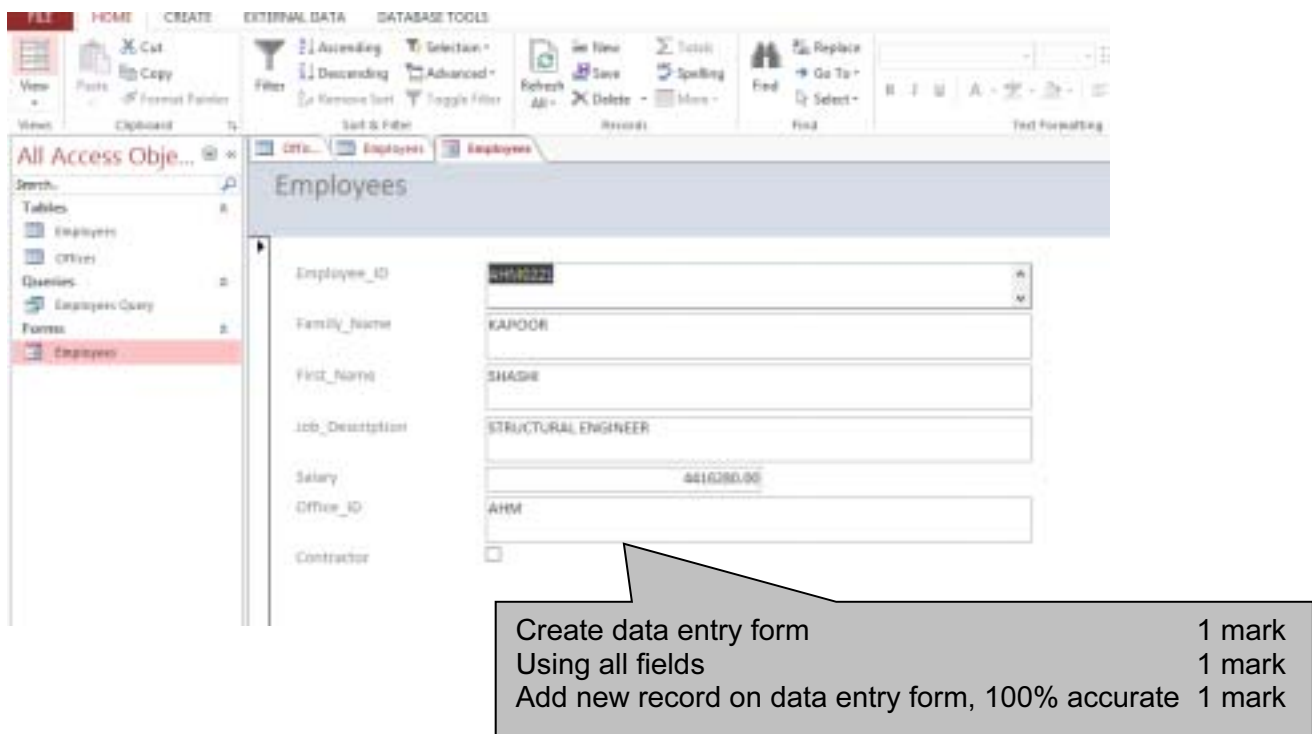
FILE HOME CREATE EXTERNAL DATA DATABASE TOOLS

View
Views
Paste
Cut
Copy
Format Painter
Clipboard
Filter
Ascending
Descending
Remove Sort
Selection
Advanced
Toggle Filter
Sort & Filter
Refresh All
New
Save
Delete
Totals
Spelling
More
Records
Find
Replace
Go To
Select
Find
Text Formatting

All Access Obje...
Search...
Tables
Employees
Offices
Queries
Employees Query
Forms
Employees

Offic... Employees Employees

Employees

Employee_ID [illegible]
Family_Name KAPOOR
First_Name SHASHI
Job_Description STRUCTURAL ENGINEER
Salary 4416280.00
Office_ID AHM
Contractor

Create data entry form 1 mark
Using all fields 1 mark
Add new record on data entry form, 100% accurate 1 mark